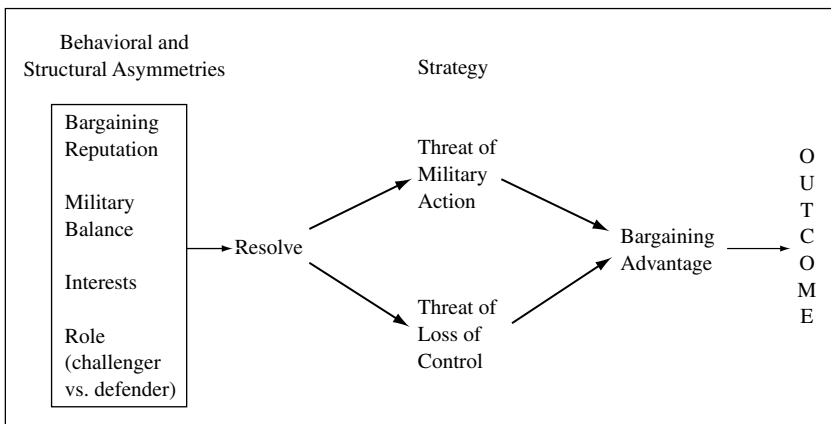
Behavioral and Structural Asymmetries

Strategy

Bargaining Reputation

Military Balance

Interests

Role (challenger vs. defender)

Resolve

Threat of Military Action

Threat of Loss of Control

Bargaining Advantage

O
U
T
C
O
M
E